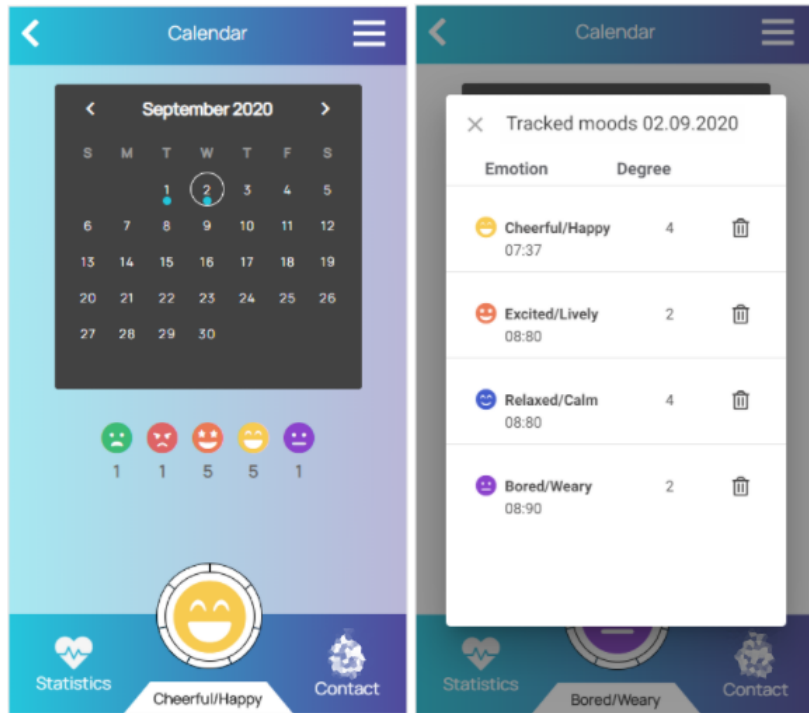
Calendar

September 2020

| S | M | T | W | T | F | S |
|---|---|---|---|---|---|---|
| | | 1 | 2 | 3 | 4 | 5 |
| 6 | 7 | 8 | 9 | 10 | 11 | 12 |
| 13 | 14 | 15 | 16 | 17 | 18 | 19 |
| 20 | 21 | 22 | 23 | 24 | 25 | 26 |
| 27 | 28 | 29 | 30 | | | |

1 1 5 5 1

Statistics
Cheerful/Happy
Contact

Calendar

Tracked moods 02.09.2020

| Emotion | Degree |
|---|---|
| Cheerful/Happy 07:37 | 4 |
| Excited/Lively 08:80 | 2 |
| Relaxed/Calm 08:80 | 4 |
| Bored/Weary 08:90 | 2 |

Statistics
Bored/Weary
Contact